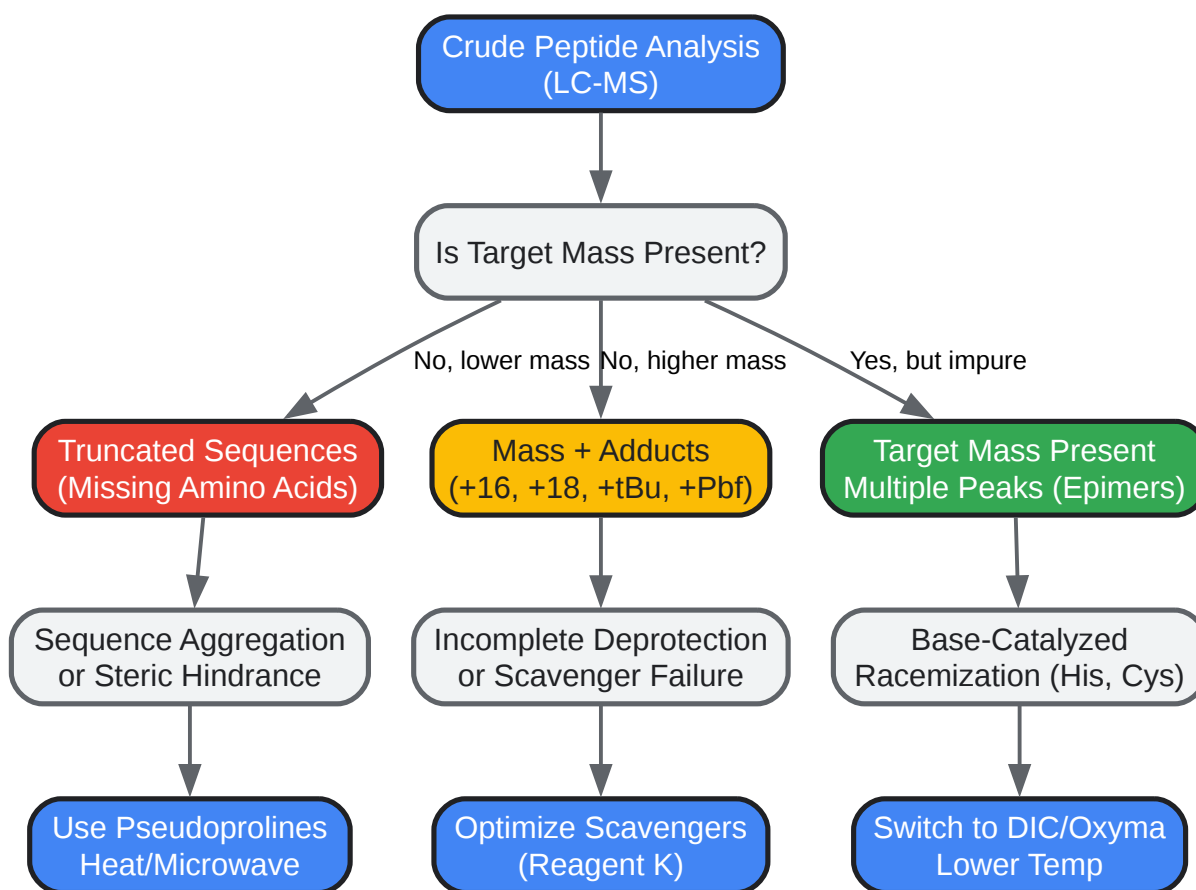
Crude Peptide Analysis (LC-MS)

Is Target Mass Present?

No, lower mass

No, higher mass

Yes, but impure

Truncated Sequences (Missing Amino Acids)

Mass + Adducts (+16, +18, +tBu, +Pbf)

Target Mass Present Multiple Peaks (Epimers)

Sequence Aggregation or Steric Hindrance

Incomplete Deprotection or Scavenger Failure

Base-Catalyzed Racemization (His, Cys)

Use Pseudoprolines Heat/Microwave

Optimize Scavengers (Reagent K)

Switch to DIC/Oxyma Lower Temp